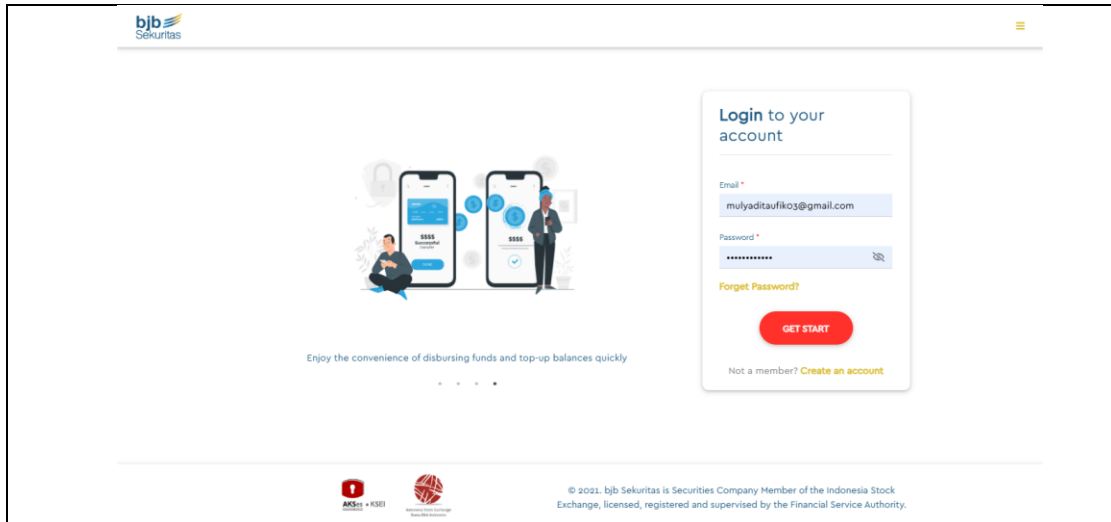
bjb Sekuritas

$$$$
Successful

$$$$

Enjoy the convenience of disbursing funds and top-up balances quickly

Login to your account

Email *
mulyaditaufik03@gmail.com

Password *
••••••••••••

Forget Password?

GET START

Not a member? Create an account

AKSes • KSEI

© 2021. bjb Sekuritas is Securities Company Member of the Indonesia Stock Exchange, licensed, registered and supervised by the Financial Service Authority.